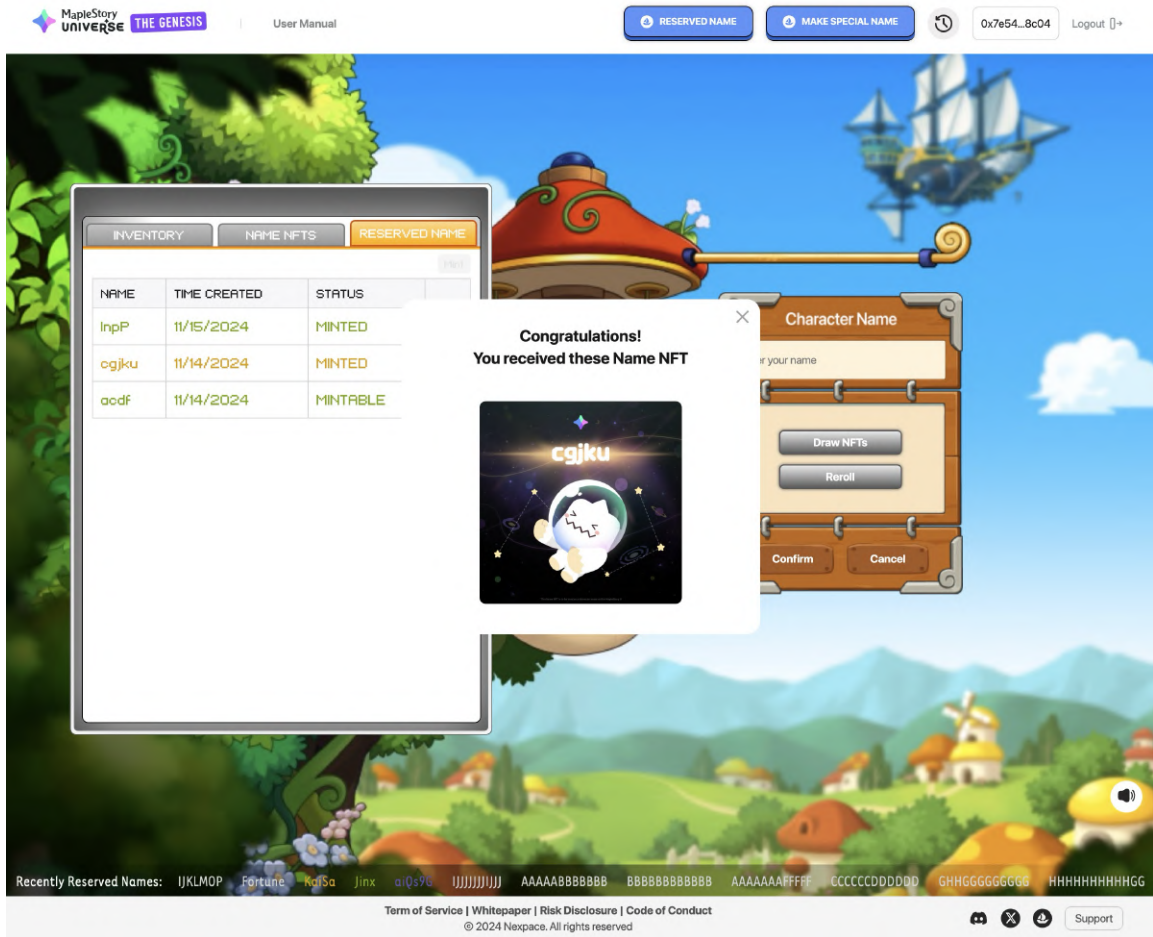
MapleStory UNIVERSE THE GENESIS | User Manual

RESERVED NAME MAKE SPECIAL NAME 0x7e54...8c04 Logout

INVENTORY NAME NFTS RESERVED NAME

| NAME | TIME CREATED | STATUS |
|---|---|---|
| lnpP | 11/15/2024 | MINTED |
| cgjku | 11/14/2024 | MINTED |
| acdf | 11/14/2024 | MINTABLE |

Congratulations!
You received these Name NFT

cgjku

Character Name

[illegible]r your name

Draw NFTs

Reroll

Confirm Cancel

Recently Reserved Names: IJKLMOP Fortune KaiSa Jinx aiQs9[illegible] IJJJJJJJJJ AAAAABBBBBBB BBBBBBBBBBBB AAAAAAAFFFFF CCCCCCDDDDDD GHHGGGGGGGGG HHHHHHHHHHGG

Term of Service | Whitepaper | Risk Disclosure | Code of Conduct
© 2024 Nexpace. All rights reserved

Support